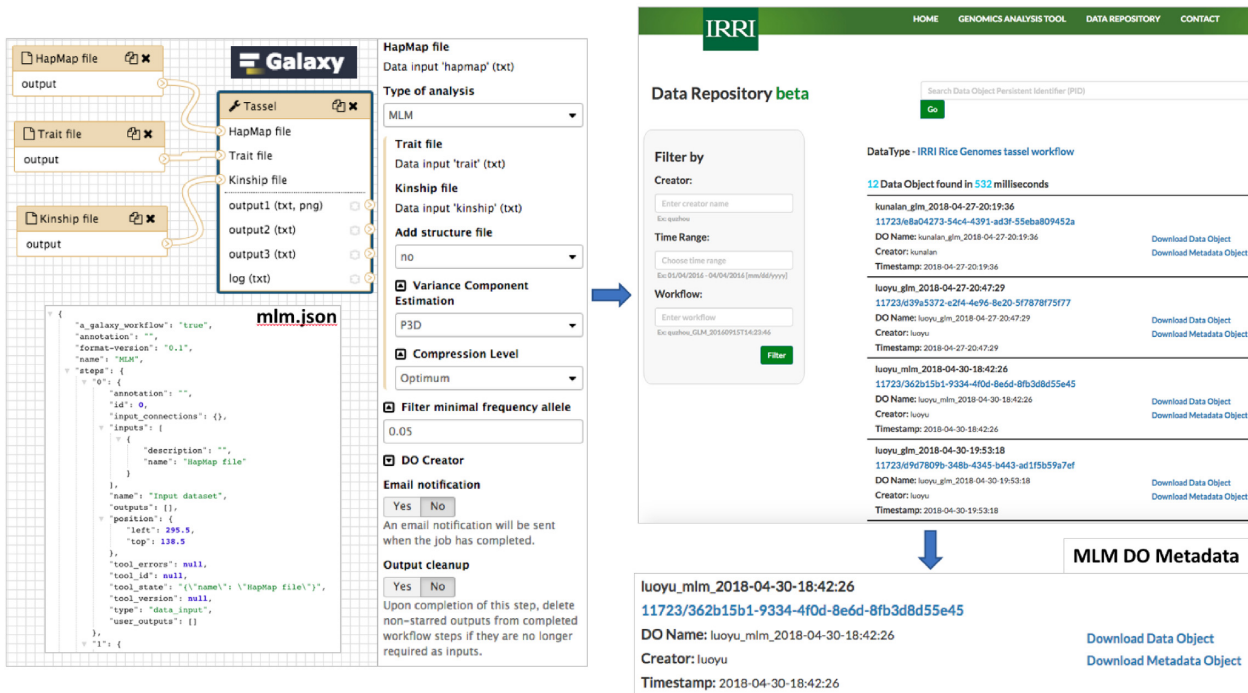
HapMap file
output

Trait file
output

Kinship file
output

Galaxy

Tassel
HapMap file
Trait file
Kinship file
output1 (txt, png)
output2 (txt)
output3 (txt)
log (txt)

mlm.json

{
"a_galaxy_workflow": "true",
"annotation": "",
"format-version": "0.1",
"name": "MLM",
"steps": {
"0": {
"annotation": "",
"id": 0,
"input_connections": {},
"inputs": [
{
"description": "",
"name": "HapMap file"
}
],
"name": "Input dataset",
"outputs": [],
"position": {
"left": 295.5,
"top": 138.5
},
"tool_errors": null,
"tool_id": null,
"tool_state": "{\"name\": \"HapMap file\"}",
"tool_version": null,
"type": "data_input",
"user_outputs": []
},
"1": {

HapMap file
Data input 'hapmap' (txt)
Type of analysis
MLM
Trait file
Data input 'trait' (txt)
Kinship file
Data input 'kinship' (txt)
Add structure file
no
Variance Component Estimation
P3D
Compression Level
Optimum
Filter minimal frequency allele
0.05
DO Creator
Email notification
Yes No
An email notification will be sent when the job has completed.
Output cleanup
Yes No
Upon completion of this step, delete non-starred outputs from completed workflow steps if they are no longer required as inputs.

IRRI
HOME GENOMICS ANALYSIS TOOL DATA REPOSITORY CONTACT

Data Repository beta
Search Data Object Persistent Identifier (PID)
Go

Filter by
Creator:
Enter creator name
Ex: qushou
Time Range:
Choose time range
Ex: 01/04/2016 - 04/04/2016 [mm/dd/yyyy]
Workflow:
Enter workflow
Ex: qushou_GLM_20160915T14:23:46
Filter

DataType - IRRI Rice Genomes tassel workflow

12 Data Object found in 532 milliseconds

kunalan_glm_2018-04-27-20:19:36
11723/e8a04273-54c4-4391-ad3f-55eba809452a
DO Name: kunalan_glm_2018-04-27-20:19:36
Creator: kunalan
Timestamp: 2018-04-27-20:19:36
Download Data Object
Download Metadata Object

luoyu_glm_2018-04-27-20:47:29
11723/d39a5372-e2f4-4e96-8e20-5f7878f75f77
DO Name: luoyu_glm_2018-04-27-20:47:29
Creator: luoyu
Timestamp: 2018-04-27-20:47:29
Download Data Object
Download Metadata Object

luoyu_mlm_2018-04-30-18:42:26
11723/362b15b1-9334-4f0d-8e6d-8fb3d8d55e45
DO Name: luoyu_mlm_2018-04-30-18:42:26
Creator: luoyu
Timestamp: 2018-04-30-18:42:26
Download Data Object
Download Metadata Object

luoyu_glm_2018-04-30-19:53:18
11723/d9d7809b-348b-4345-b443-ad1f5b59a7ef
DO Name: luoyu_glm_2018-04-30-19:53:18
Creator: luoyu
Timestamp: 2018-04-30-19:53:18
Download Data Object
Download Metadata Object

MLM DO Metadata

luoyu_mlm_2018-04-30-18:42:26
11723/362b15b1-9334-4f0d-8e6d-8fb3d8d55e45
DO Name: luoyu_mlm_2018-04-30-18:42:26
Creator: luoyu
Timestamp: 2018-04-30-18:42:26
Download Data Object
Download Metadata Object